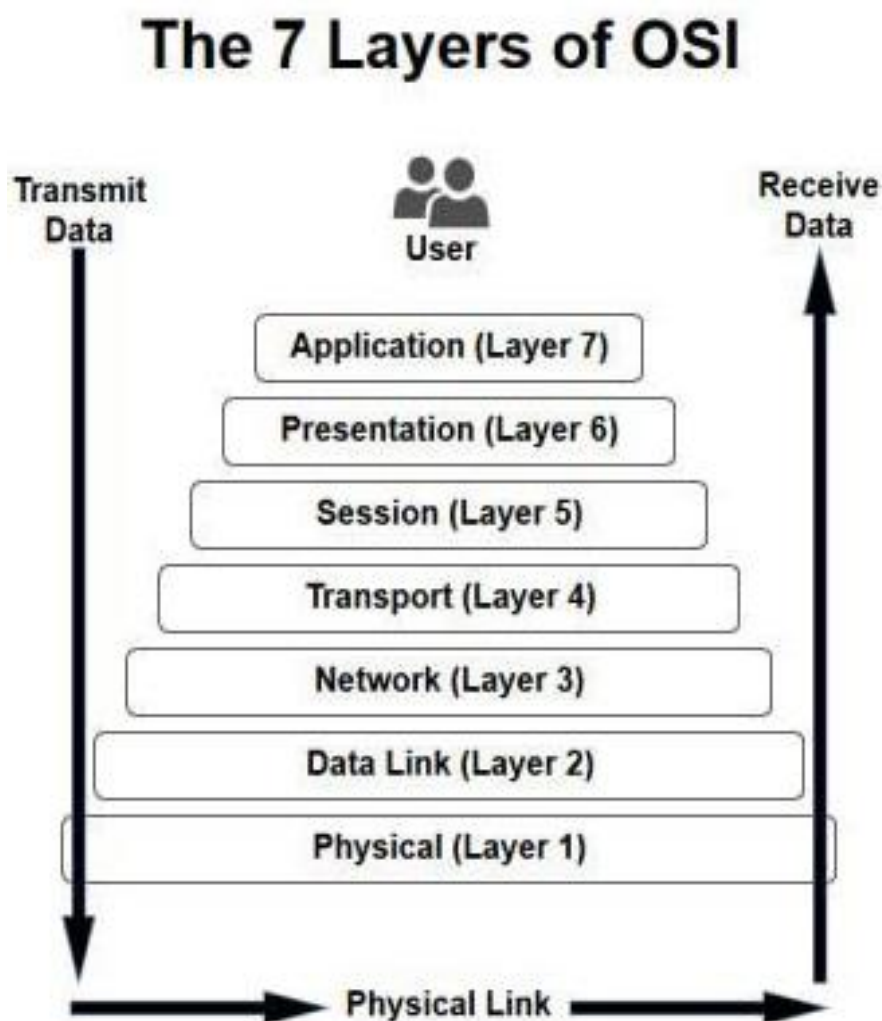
The 7 Layers of OSI

Transmit Data

User

Receive Data

Application (Layer 7)

Presentation (Layer 6)

Session (Layer 5)

Transport (Layer 4)

Network (Layer 3)

Data Link (Layer 2)

Physical (Layer 1)

Physical Link